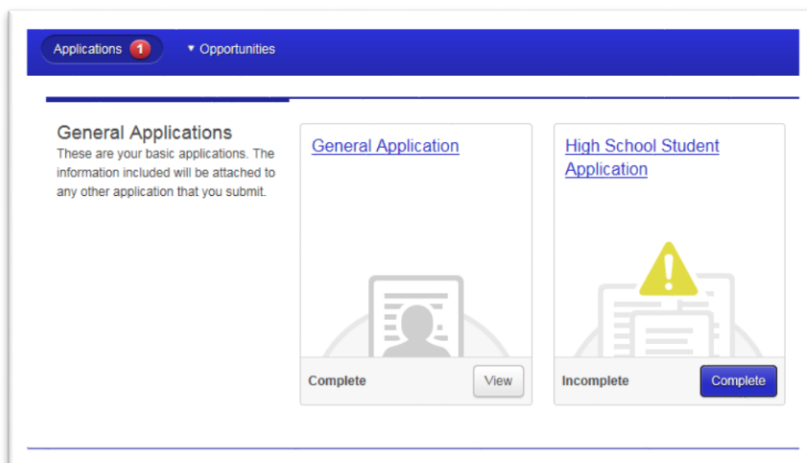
Applications 1

▾ Opportunities

General Applications

These are your basic applications. The information included will be attached to any other application that you submit.

General Application

Complete

View

High School Student Application

Incomplete

Complete